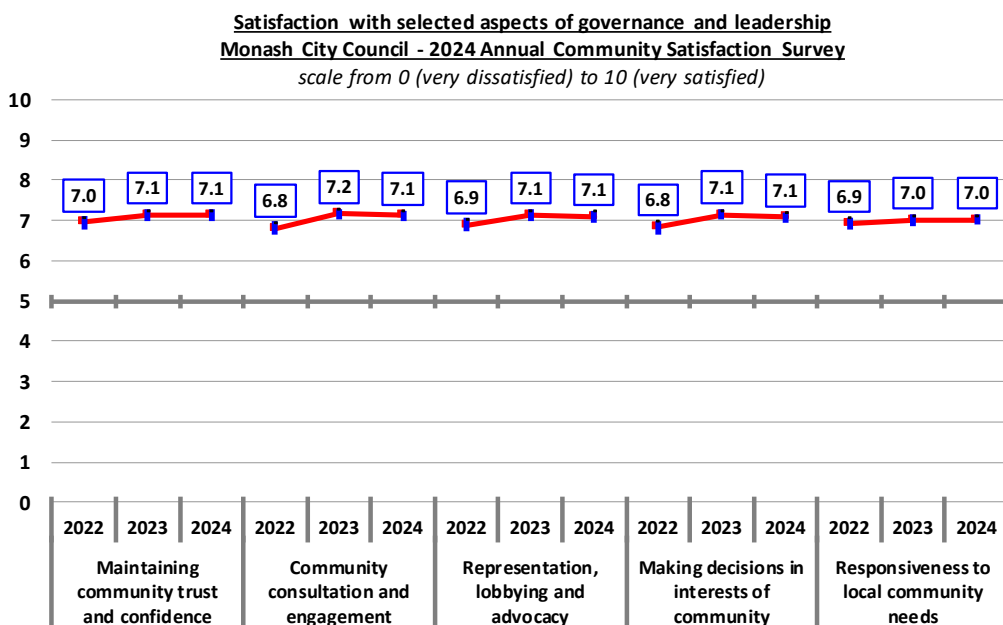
Satisfaction with selected aspects of governance and leadership
Monash City Council - 2024 Annual Community Satisfaction Survey
scale from 0 (very dissatisfied) to 10 (very satisfied)

10
9
8
7
6
5
4
3
2
1
0

7.0 7.1 7.1 6.8 7.2 7.1 6.9 7.1 7.1 6.8 7.1 7.1 6.9 7.0 7.0

2022 2023 2024 2022 2023 2024 2022 2023 2024 2022 2023 2024 2022 2023 2024

Maintaining community trust and confidence
Community consultation and engagement
Representation, lobbying and advocacy
Making decisions in interests of community
Responsiveness to local community needs